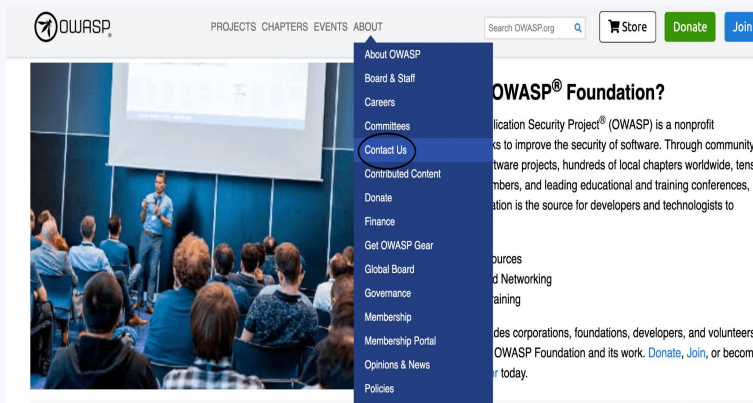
OWASP

PROJECTS CHAPTERS EVENTS ABOUT

Search OWASP.org

Store

Donate

Join

About OWASP
Board & Staff
Careers
Committees
Contact Us
Contributed Content
Donate
Finance
Get OWASP Gear
Global Board
Governance
Membership
Membership Portal
Opinions & News
Policies

OWASP® Foundation?

lication Security Project® (OWASP) is a nonprofit ks to improve the security of software. Through community ftware projects, hundreds of local chapters worldwide, tens mbers, and leading educational and training conferences, ation is the source for developers and technologists to

ources
d Networking
raining

des corporations, foundations, developers, and volunteers OWASP Foundation and its work. Donate, Join, or becom r today.